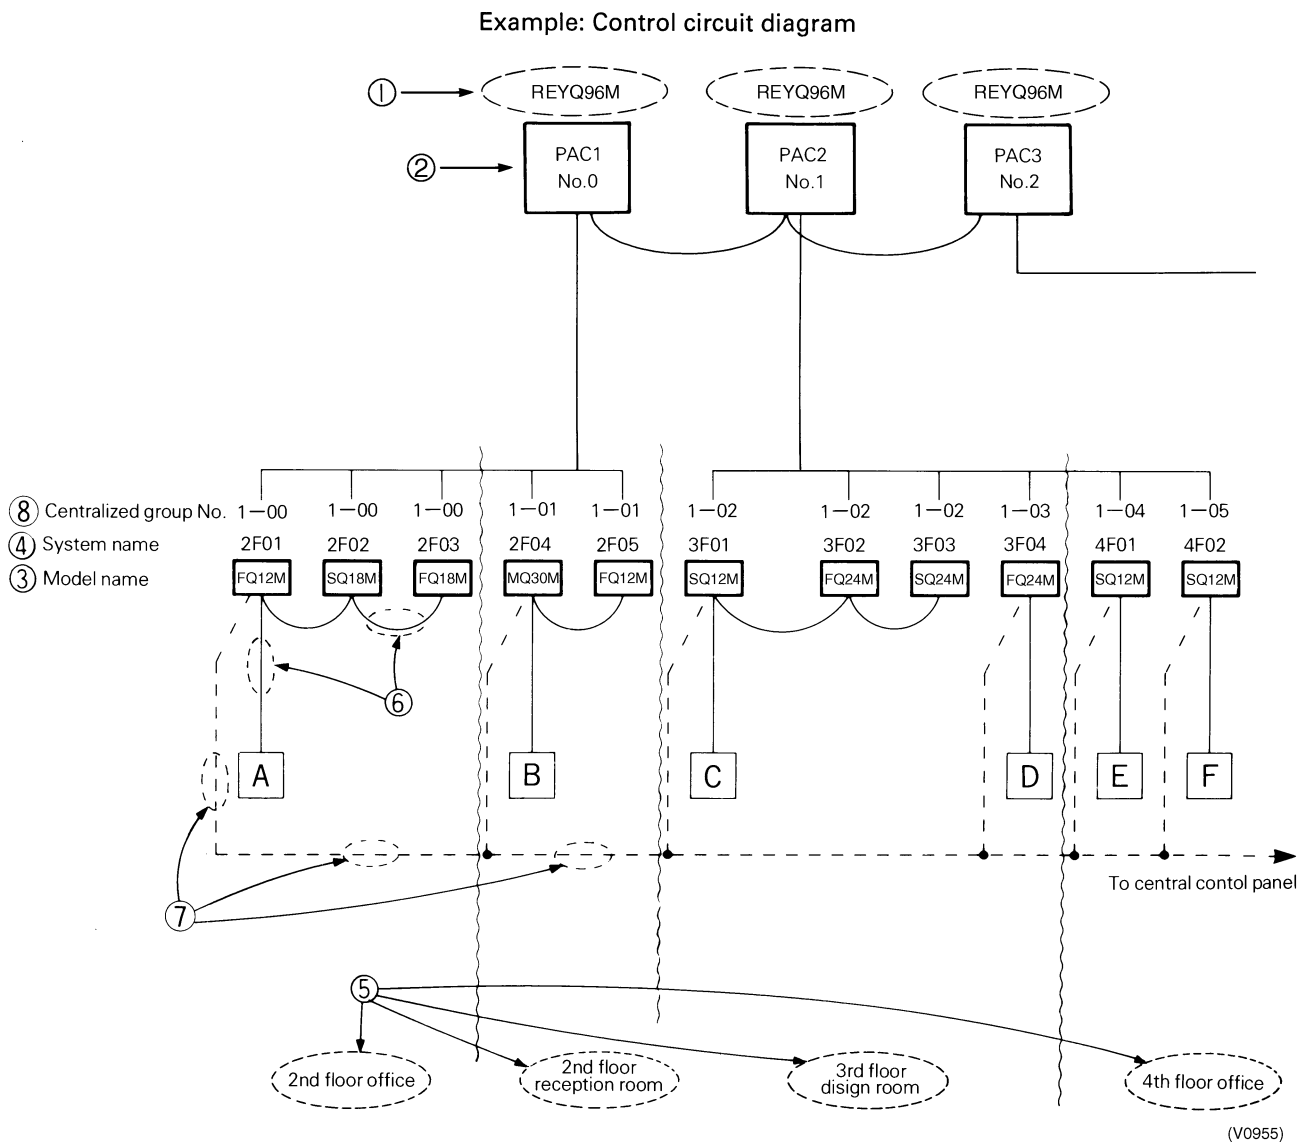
Example: Control circuit diagram

① REYQ96M
REYQ96M
REYQ96M

② PAC1 No.0
PAC2 No.1
PAC3 No.2

⑧ Centralized group No. 1—00 1—00 1—00 1—01 1—01 1—02 1—02 1—02 1—03 1—04 1—05
④ System name 2F01 2F02 2F03 2F04 2F05 3F01 3F02 3F03 3F04 4F01 4F02
③ Model name FQ12M SQ18M FQ18M MQ30M FQ12M SQ12M FQ24M SQ24M FQ24M SQ12M SQ12M

⑥

A B C D E F

⑦

To central contol panel

⑤

2nd floor office
2nd floor reception room
3rd floor disign room
4th floor office

(V0955)